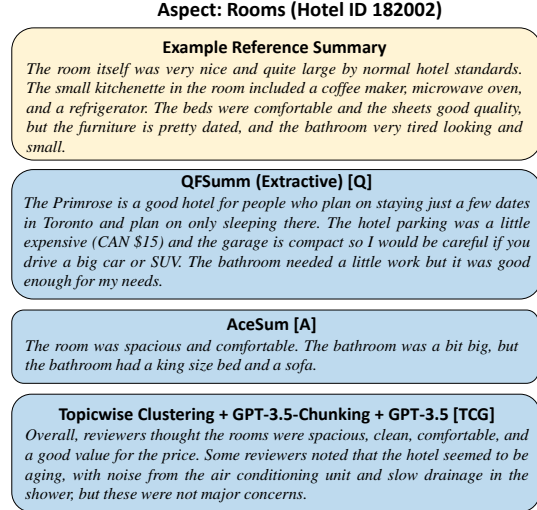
Aspect: Rooms (Hotel ID 182002)

Example Reference Summary

The room itself was very nice and quite large by normal hotel standards. The small kitchenette in the room included a coffee maker, microwave oven, and a refrigerator. The beds were comfortable and the sheets good quality, but the furniture is pretty dated, and the bathroom very tired looking and small.

QFSumm (Extractive) [Q]

The Primrose is a good hotel for people who plan on staying just a few dates in Toronto and plan on only sleeping there. The hotel parking was a little expensive (CAN $15) and the garage is compact so I would be careful if you drive a big car or SUV. The bathroom needed a little work but it was good enough for my needs.

AceSum [A]

The room was spacious and comfortable. The bathroom was a bit big, but the bathroom had a king size bed and a sofa.

Topicwise Clustering + GPT-3.5-Chunking + GPT-3.5 [TCG]

Overall, reviewers thought the rooms were spacious, clean, comfortable, and a good value for the price. Some reviewers noted that the hotel seemed to be aging, with noise from the air conditioning unit and slow drainage in the shower, but these were not major concerns.